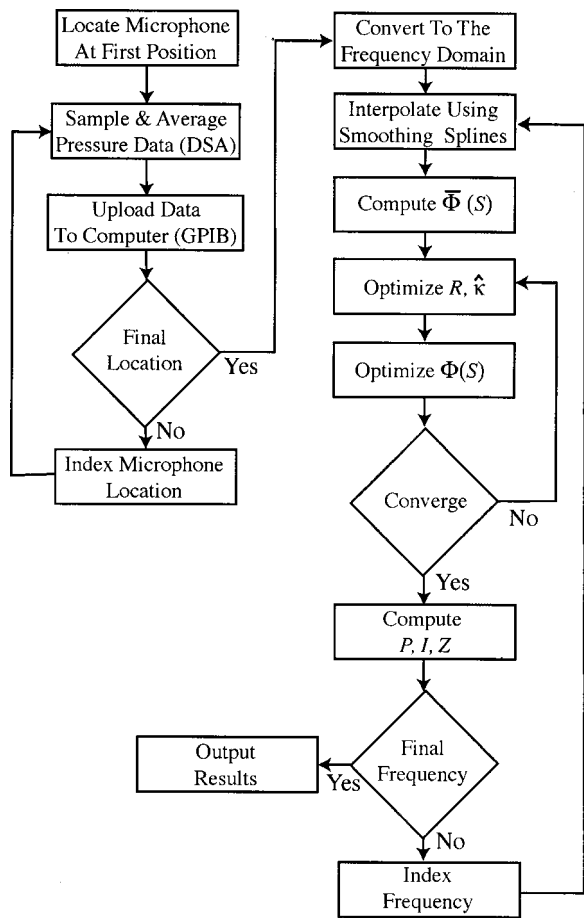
Locate Microphone At First Position

Sample & Average Pressure Data (DSA)

Upload Data To Computer (GPIB)

Final Location

Yes

No

Index Microphone Location

Convert To The Frequency Domain

Interpolate Using Smoothing Splines

Compute $\bar{\Phi}(S)$

Optimize $R$, $\hat{\kappa}$

Optimize $\Phi(S)$

Converge

No

Yes

Compute $P, I, Z$

Final Frequency

Yes

Output Results

No

Index Frequency